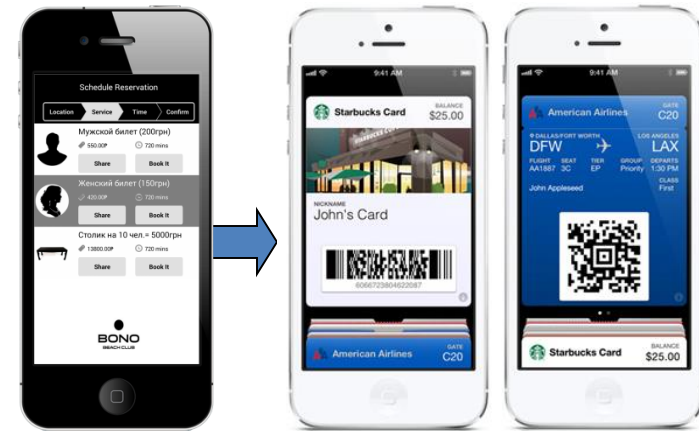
Schedule Reservation

Location
Service
Time
Confirm

Мужской билет (200грн)
550.00₽
720 mins
Share
Book It

Женский билет (150грн)
420.00₽
720 mins
Share
Book It

Столик на 10 чел.= 5000грн
13800.00₽
720 mins
Share
Book It

BONO
BEACH CLUB

9:41 AM

Starbucks Card
BALANCE
$25.00

NICKNAME
John's Card

6066723804622087

American Airlines
GATE
C20

9:41 AM

American Airlines
GATE
C20

DALLAS/FORT WORTH
DFW
LOS ANGELES
LAX

FLIGHT
AA1887
SEAT
3C
TIER
EP
GROUP
Priority
DEPARTS
1:30 PM

John Appleseed
CLASS
First

Starbucks Card
BALANCE
$25.00